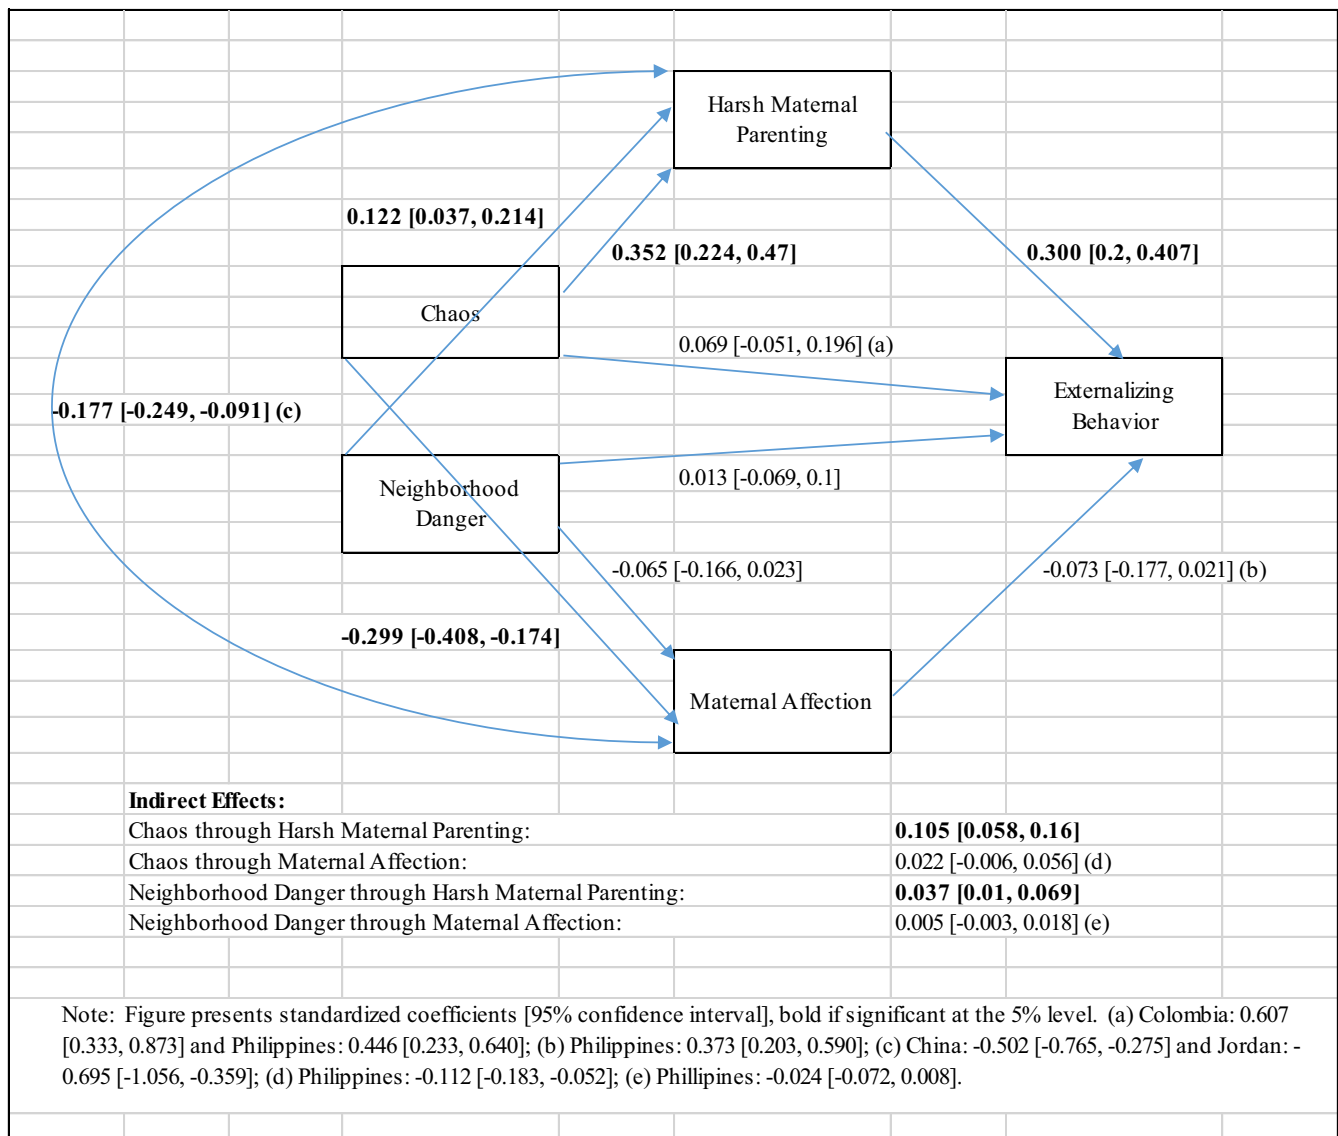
Harsh Maternal Parenting

0.122 [0.037, 0.214]

0.352 [0.224, 0.47]

0.300 [0.2, 0.407]

Chaos

0.069 [-0.051, 0.196] (a)

Externalizing Behavior

-0.177 [-0.249, -0.091] (c)

Neighborhood Danger

0.013 [-0.069, 0.1]

-0.065 [-0.166, 0.023]

-0.073 [-0.177, 0.021] (b)

-0.299 [-0.408, -0.174]

Maternal Affection

| Indirect Effects: | |
|---|---|
| Chaos through Harsh Maternal Parenting: | **0.105 [0.058, 0.16]** |
| Chaos through Maternal Affection: | 0.022 [-0.006, 0.056] (d) |
| Neighborhood Danger through Harsh Maternal Parenting: | **0.037 [0.01, 0.069]** |
| Neighborhood Danger through Maternal Affection: | 0.005 [-0.003, 0.018] (e) |

Note: Figure presents standardized coefficients [95% confidence interval], bold if significant at the 5% level. (a) Colombia: 0.607 [0.333, 0.873] and Philippines: 0.446 [0.233, 0.640]; (b) Philippines: 0.373 [0.203, 0.590]; (c) China: -0.502 [-0.765, -0.275] and Jordan: -0.695 [-1.056, -0.359]; (d) Philippines: -0.112 [-0.183, -0.052]; (e) Phillipines: -0.024 [-0.072, 0.008].